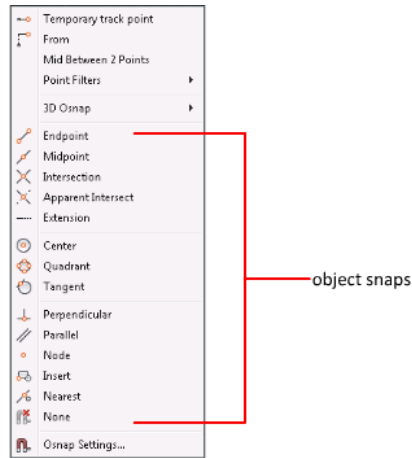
Temporary track point
From
Mid Between 2 Points
Point Filters
3D Osnap
Endpoint
Midpoint
Intersection
Apparent Intersect
Extension
Center
Quadrant
Tangent
Perpendicular
Parallel
Node
Insert
Nearest
None
Osnap Settings...

object snaps